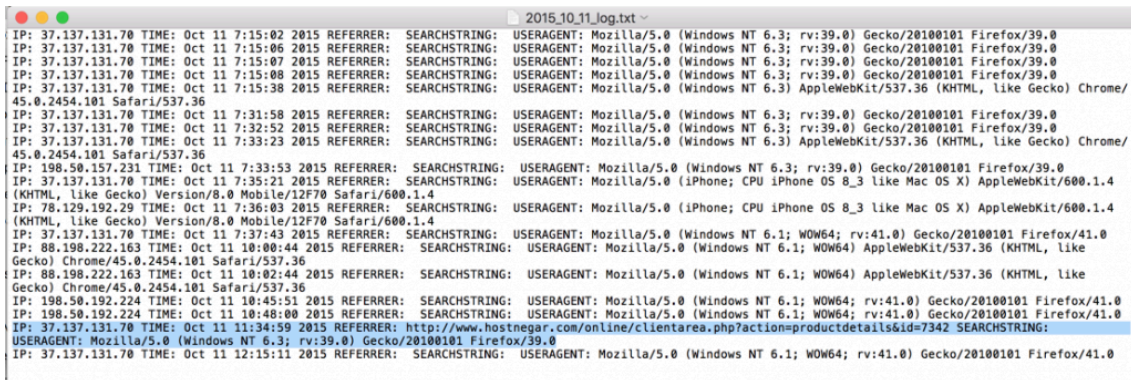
2015_10_11_log.txt

IP: 37.137.131.70 TIME: Oct 11 7:15:02 2015 REFERRER: SEARCHSTRING: USERAGENT: Mozilla/5.0 (Windows NT 6.3; rv:39.0) Gecko/20100101 Firefox/39.0
IP: 37.137.131.70 TIME: Oct 11 7:15:06 2015 REFERRER: SEARCHSTRING: USERAGENT: Mozilla/5.0 (Windows NT 6.3; rv:39.0) Gecko/20100101 Firefox/39.0
IP: 37.137.131.70 TIME: Oct 11 7:15:07 2015 REFERRER: SEARCHSTRING: USERAGENT: Mozilla/5.0 (Windows NT 6.3; rv:39.0) Gecko/20100101 Firefox/39.0
IP: 37.137.131.70 TIME: Oct 11 7:15:08 2015 REFERRER: SEARCHSTRING: USERAGENT: Mozilla/5.0 (Windows NT 6.3; rv:39.0) Gecko/20100101 Firefox/39.0
IP: 37.137.131.70 TIME: Oct 11 7:15:38 2015 REFERRER: SEARCHSTRING: USERAGENT: Mozilla/5.0 (Windows NT 6.3) AppleWebKit/537.36 (KHTML, like Gecko) Chrome/45.0.2454.101 Safari/537.36
IP: 37.137.131.70 TIME: Oct 11 7:31:58 2015 REFERRER: SEARCHSTRING: USERAGENT: Mozilla/5.0 (Windows NT 6.3; rv:39.0) Gecko/20100101 Firefox/39.0
IP: 37.137.131.70 TIME: Oct 11 7:32:52 2015 REFERRER: SEARCHSTRING: USERAGENT: Mozilla/5.0 (Windows NT 6.3; rv:39.0) Gecko/20100101 Firefox/39.0
IP: 37.137.131.70 TIME: Oct 11 7:33:23 2015 REFERRER: SEARCHSTRING: USERAGENT: Mozilla/5.0 (Windows NT 6.3) AppleWebKit/537.36 (KHTML, like Gecko) Chrome/45.0.2454.101 Safari/537.36
IP: 198.50.157.231 TIME: Oct 11 7:33:53 2015 REFERRER: SEARCHSTRING: USERAGENT: Mozilla/5.0 (Windows NT 6.3; rv:39.0) Gecko/20100101 Firefox/39.0
IP: 37.137.131.70 TIME: Oct 11 7:35:21 2015 REFERRER: SEARCHSTRING: USERAGENT: Mozilla/5.0 (iPhone; CPU iPhone OS 8_3 like Mac OS X) AppleWebKit/600.1.4 (KHTML, like Gecko) Version/8.0 Mobile/12F70 Safari/600.1.4
IP: 78.129.192.29 TIME: Oct 11 7:36:03 2015 REFERRER: SEARCHSTRING: USERAGENT: Mozilla/5.0 (iPhone; CPU iPhone OS 8_3 like Mac OS X) AppleWebKit/600.1.4 (KHTML, like Gecko) Version/8.0 Mobile/12F70 Safari/600.1.4
IP: 37.137.131.70 TIME: Oct 11 7:37:43 2015 REFERRER: SEARCHSTRING: USERAGENT: Mozilla/5.0 (Windows NT 6.1; WOW64; rv:41.0) Gecko/20100101 Firefox/41.0
IP: 88.198.222.163 TIME: Oct 11 10:00:44 2015 REFERRER: SEARCHSTRING: USERAGENT: Mozilla/5.0 (Windows NT 6.1; WOW64) AppleWebKit/537.36 (KHTML, like Gecko) Chrome/45.0.2454.101 Safari/537.36
IP: 88.198.222.163 TIME: Oct 11 10:02:44 2015 REFERRER: SEARCHSTRING: USERAGENT: Mozilla/5.0 (Windows NT 6.1; WOW64) AppleWebKit/537.36 (KHTML, like Gecko) Chrome/45.0.2454.101 Safari/537.36
IP: 198.50.192.224 TIME: Oct 11 10:45:51 2015 REFERRER: SEARCHSTRING: USERAGENT: Mozilla/5.0 (Windows NT 6.1; WOW64; rv:41.0) Gecko/20100101 Firefox/41.0
IP: 198.50.192.224 TIME: Oct 11 10:48:00 2015 REFERRER: SEARCHSTRING: USERAGENT: Mozilla/5.0 (Windows NT 6.1; WOW64; rv:41.0) Gecko/20100101 Firefox/41.0
IP: 37.137.131.70 TIME: Oct 11 11:34:59 2015 REFERRER: http://www.hostnegar.com/online/clientarea.php?action=productdetails&id=7342 SEARCHSTRING: USERAGENT: Mozilla/5.0 (Windows NT 6.3; rv:39.0) Gecko/20100101 Firefox/39.0
IP: 37.137.131.70 TIME: Oct 11 12:15:11 2015 REFERRER: SEARCHSTRING: USERAGENT: Mozilla/5.0 (Windows NT 6.1; WOW64; rv:41.0) Gecko/20100101 Firefox/41.0